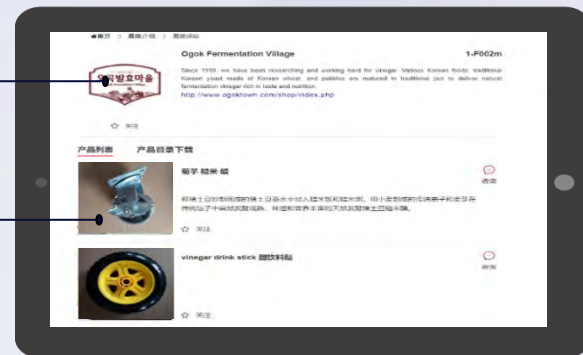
首页 > 展商介绍 > 展览详细

Ogok Fermentation Village

1-F002m

Since 1999, we have been researching and working hard for vinegar. Various Korean foods, traditional Korean yeast made of Korean wheat, and pebbles are matured in traditional jars to deliver natural fermentation vinegar rich in taste and nutrition.
http://www.ogoktown.com/shop/index.php

오곡발효마을

☆ 关注

产品列表　产品目录下载

菊芋 糙米 醋

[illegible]

咨询

☆ 关注

vinegar drink stick 醋饮料品

咨询

☆ 关注